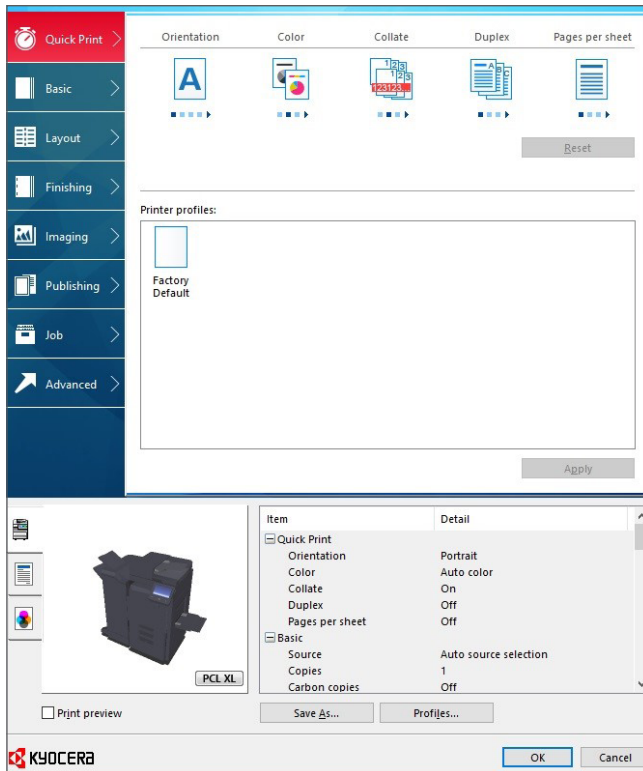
Quick Print
Basic
Layout
Finishing
Imaging
Publishing
Job
Advanced

Orientation
Color
Collate
Duplex
Pages per sheet

A

123123

Reset

Printer profiles:

Factory Default

Apply

PCL XL

| Item | Detail |
|---|---|
| ⊟ Quick Print | |
| Orientation | Portrait |
| Color | Auto color |
| Collate | On |
| Duplex | Off |
| Pages per sheet | Off |
| ⊟ Basic | |
| Source | Auto source selection |
| Copies | 1 |
| Carbon copies | Off |

Print preview

Save As...
Profiles...

KYOCERA

OK
Cancel